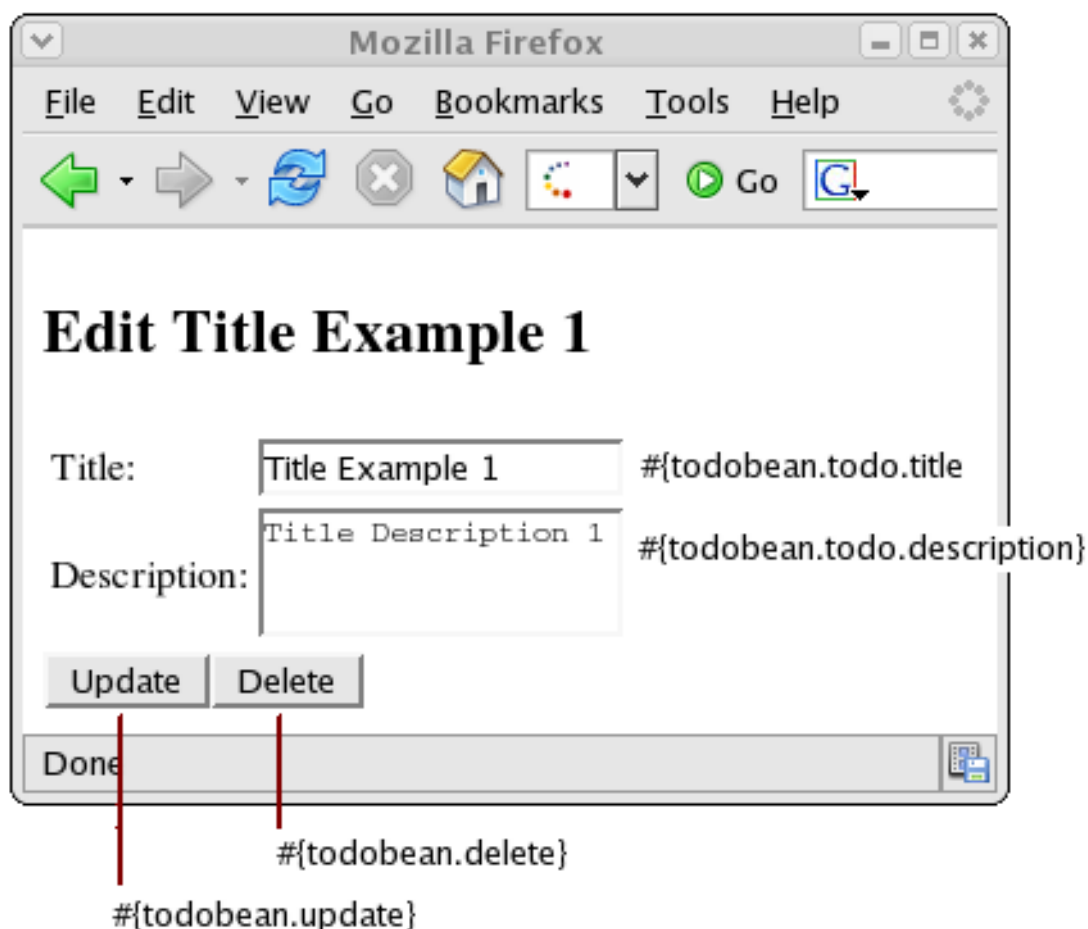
Mozilla Firefox

File Edit View Go Bookmarks Tools Help

Go

Edit Title Example 1

Title: Title Example 1 #{todobean.todo.title

Description: Title Description 1 #{todobean.todo.description}

Update Delete

Done

#{todobean.delete}

#{todobean.update}